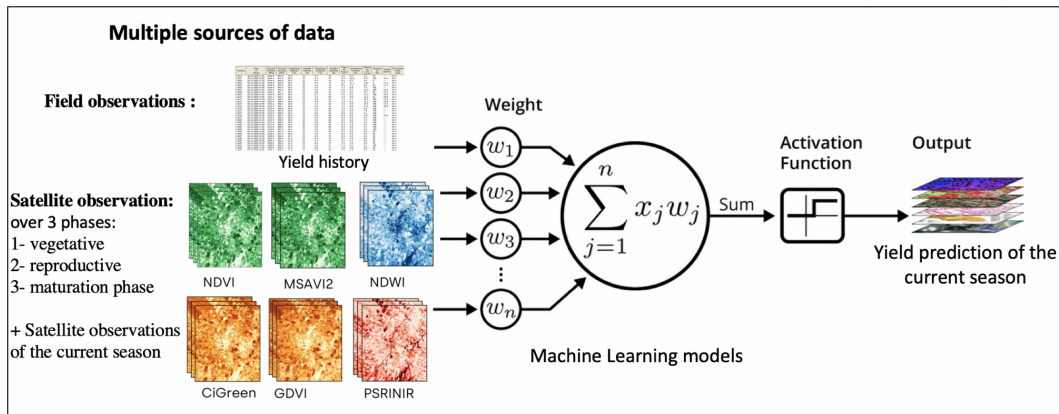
Multiple sources of data

Field observations :

Yield history

Satellite observation: over 3 phases:
1- vegetative
2- reproductive
3- maturation phase

NDVI

MSAVI2

NDWI

+ Satellite observations of the current season

CiGreen

GDVI

PSRINIR

Weight

$w_1$

$w_2$

$w_3$

$\vdots$

$w_n$

$\sum_{j=1}^{n} x_j w_j$

Sum

Activation Function

Output

Yield prediction of the current season

Machine Learning models